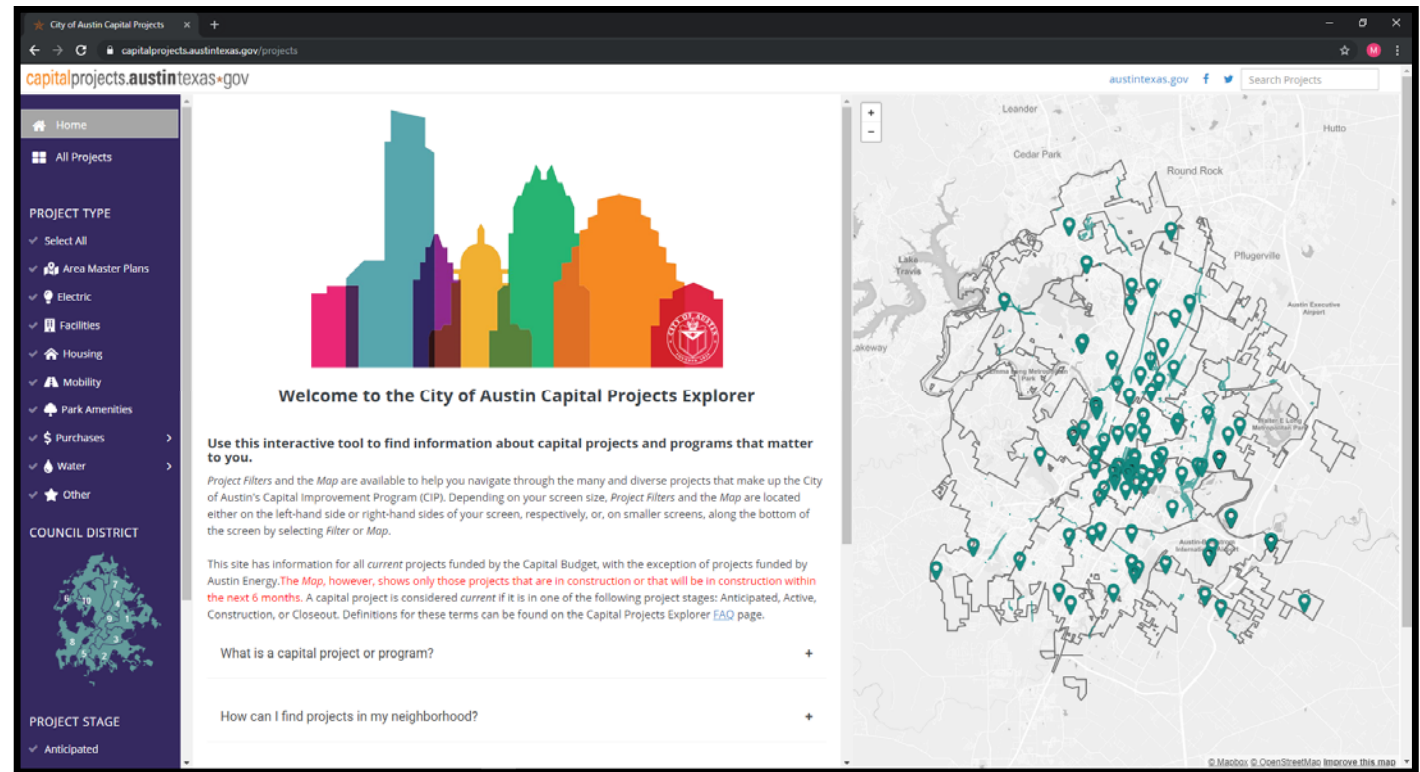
City of Austin Capital Projects

capitalprojects.austintexas.gov/projects

capitalprojects.austintexas.gov

austintexas.gov

Search Projects

Home

All Projects

PROJECT TYPE

Select All

Area Master Plans

Electric

Facilities

Housing

Mobility

Park Amenities

Purchases

Water

Other

COUNCIL DISTRICT

7 6 10 4 1 9 8 5 3 2

PROJECT STAGE

Anticipated

CITY OF AUSTIN

Welcome to the City of Austin Capital Projects Explorer

Use this interactive tool to find information about capital projects and programs that matter to you.

*Project Filters* and the *Map* are available to help you navigate through the many and diverse projects that make up the City of Austin's Capital Improvement Program (CIP). Depending on your screen size, *Project Filters* and the *Map* are located either on the left-hand side or right-hand sides of your screen, respectively, or, on smaller screens, along the bottom of the screen by selecting *Filter* or *Map*.

This site has information for all *current* projects funded by the Capital Budget, with the exception of projects funded by Austin Energy.The *Map*, however, shows only those projects that are in construction or that will be in construction within the next 6 months. A capital project is considered *current* if it is in one of the following project stages: Anticipated, Active, Construction, or Closeout. Definitions for these terms can be found on the Capital Projects Explorer FAQ page.

What is a capital project or program? +

How can I find projects in my neighborhood? +

+
−

Leander

Hutto

Cedar Park

Round Rock

Pflugerville

Lake Travis

Austin Executive Airport

Lakeway

© Mapbox © OpenStreetMap Improve this map